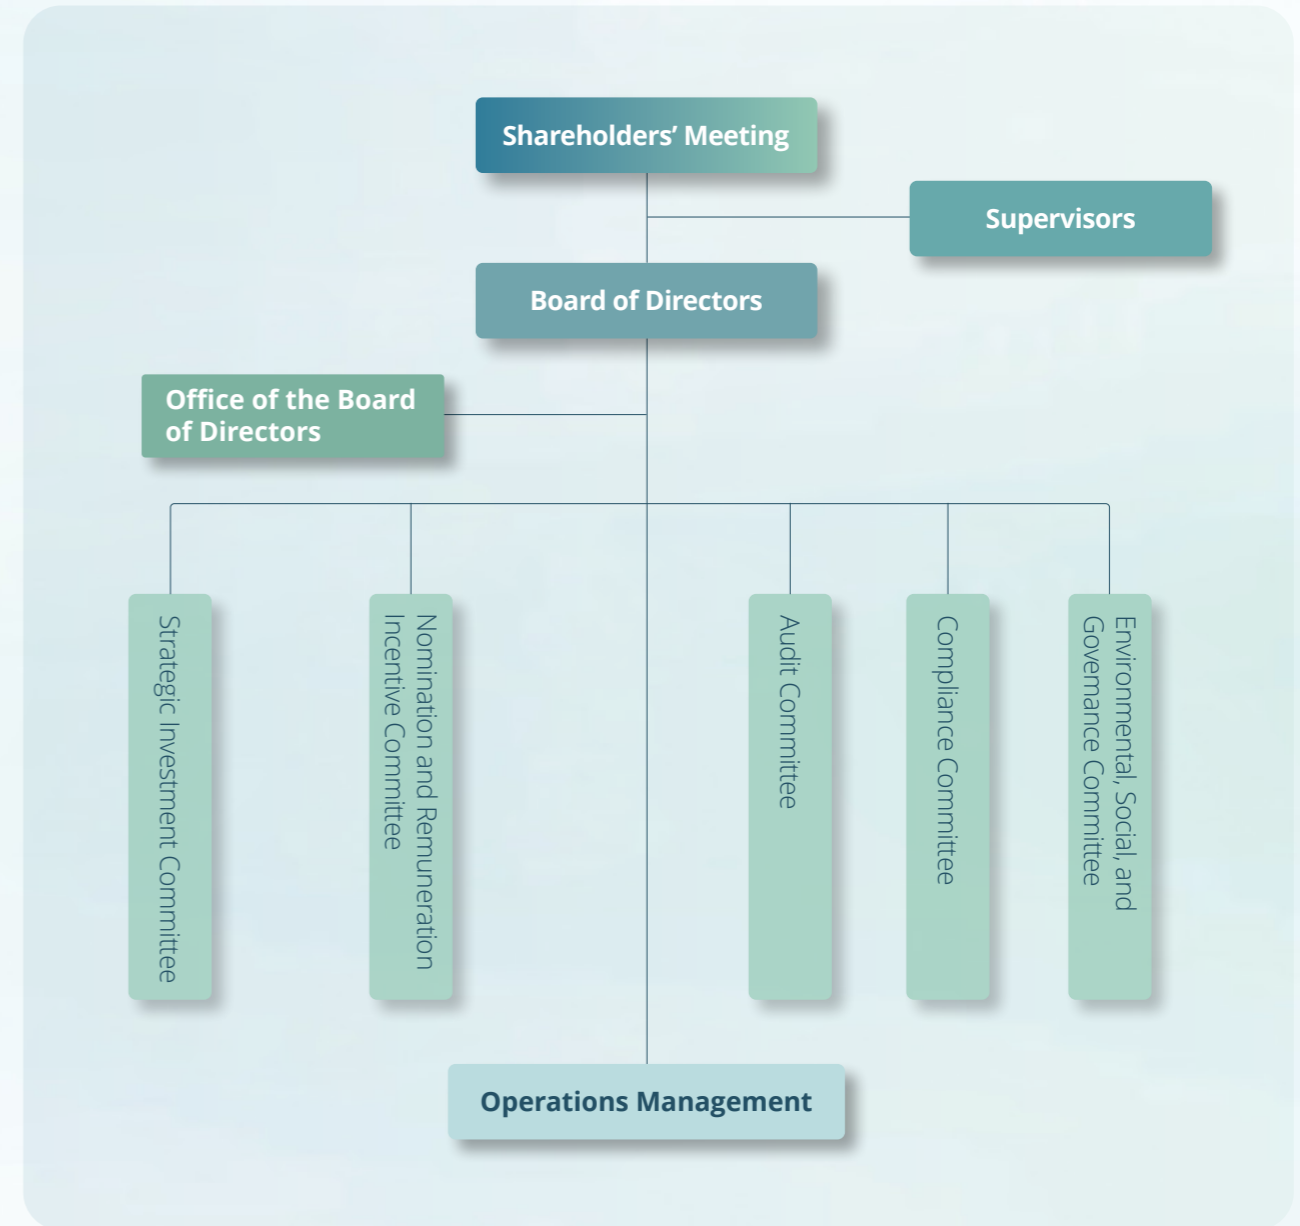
Shareholders' Meeting

Supervisors

Board of Directors

Office of the Board of Directors

Strategic Investment Committee

Nomination and Remuneration Incentive Committee

Audit Committee

Compliance Committee

Environmental, Social, and Governance Committee

Operations Management